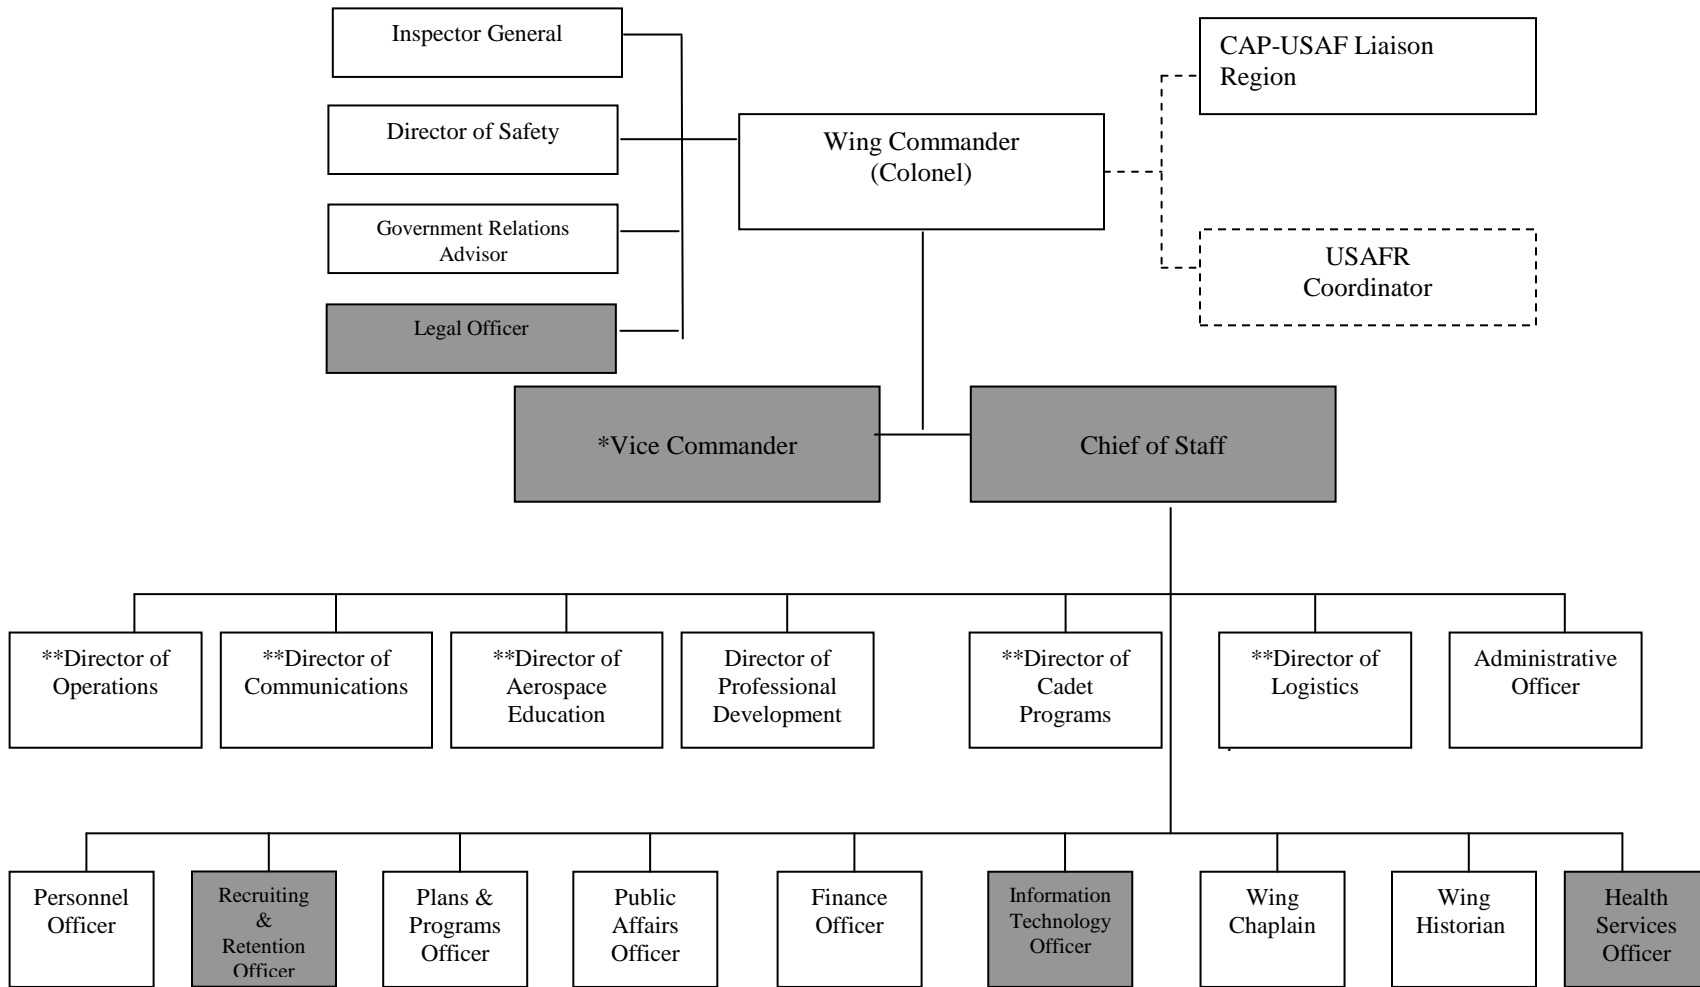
Inspector General

Director of Safety

Government Relations Advisor

Legal Officer

Wing Commander (Colonel)

CAP-USAF Liaison Region

USAFR Coordinator

*Vice Commander

Chief of Staff

**Director of Operations

**Director of Communications

**Director of Aerospace Education

Director of Professional Development

**Director of Cadet Programs

**Director of Logistics

Administrative Officer

Personnel Officer

Recruiting & Retention Officer

Plans & Programs Officer

Public Affairs Officer

Finance Officer

Information Technology Officer

Wing Chaplain

Wing Historian

Health Services Officer